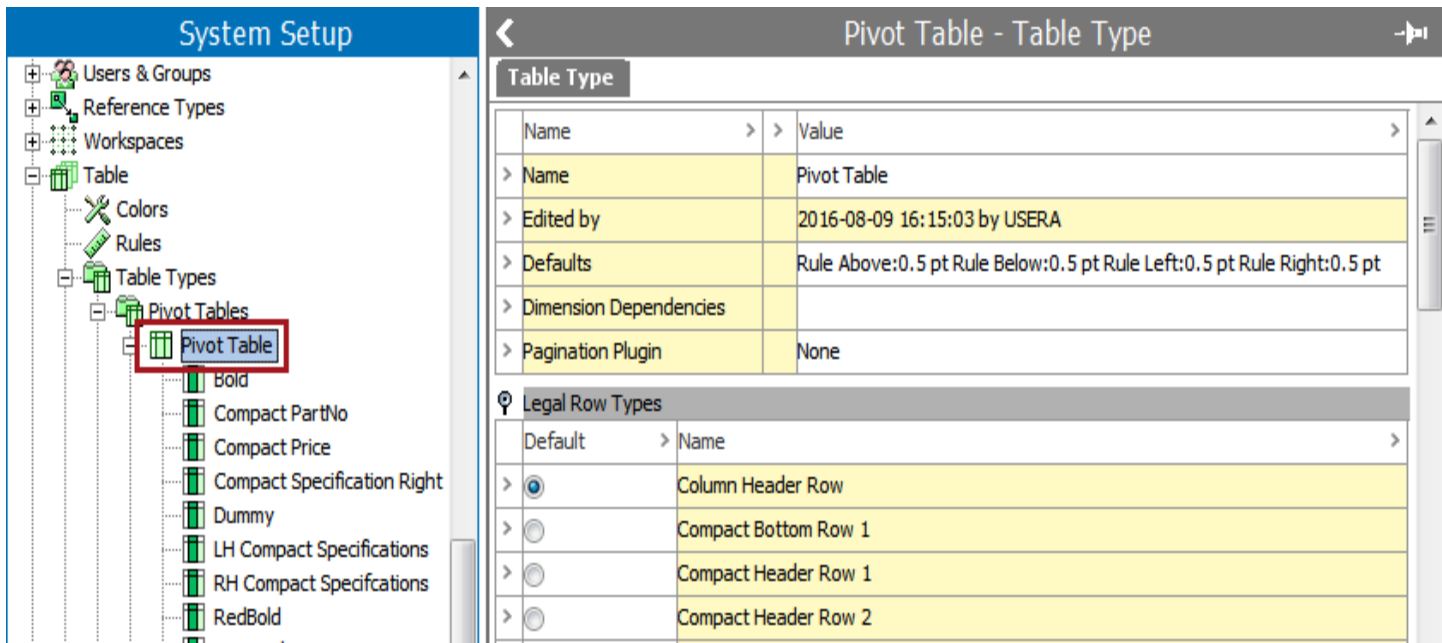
System Setup

Users & Groups
Reference Types
Workspaces
Table
Colors
Rules
Table Types
Pivot Tables
Pivot Table
Bold
Compact PartNo
Compact Price
Compact Specification Right
Dummy
LH Compact Specifications
RH Compact Specifcations
RedBold

Pivot Table - Table Type

Table Type

| Name | Value |
|---|---|
| Name | Pivot Table |
| Edited by | 2016-08-09 16:15:03 by USERA |
| Defaults | Rule Above:0.5 pt Rule Below:0.5 pt Rule Left:0.5 pt Rule Right:0.5 pt |
| Dimension Dependencies | |
| Pagination Plugin | None |

Legal Row Types

| Default | Name |
|---|---|
| | Column Header Row |
| | Compact Bottom Row 1 |
| | Compact Header Row 1 |
| | Compact Header Row 2 |